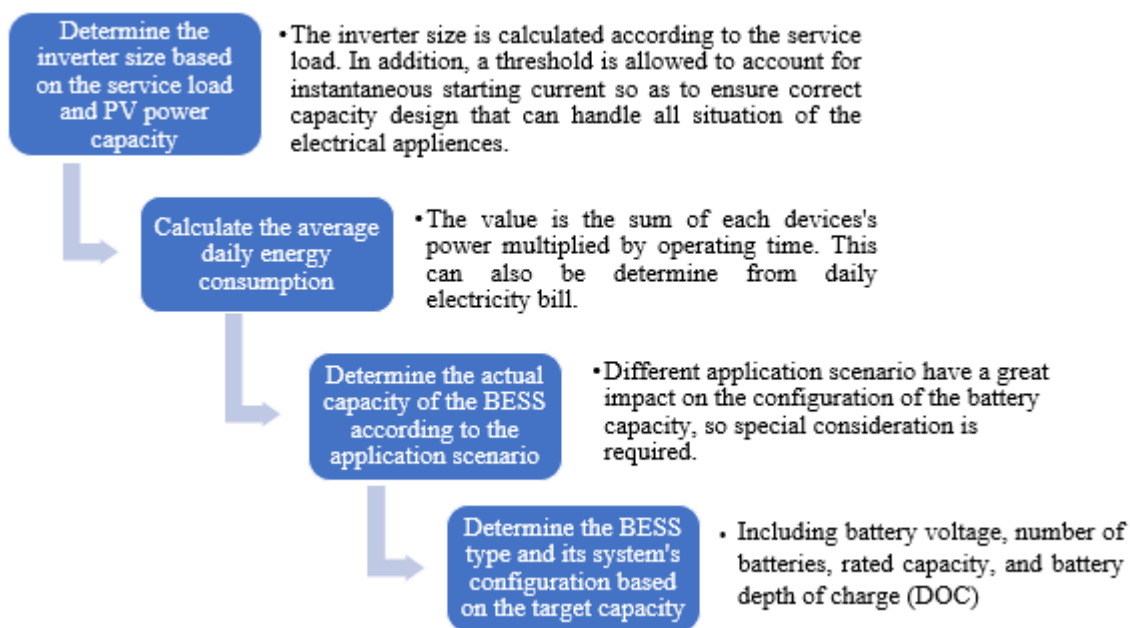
Determine the inverter size based on the service load and PV power capacity

• The inverter size is calculated according to the service load. In addition, a threshold is allowed to account for instantaneous starting current so as to ensure correct capacity design that can handle all situation of the electrical appliences.

Calculate the average daily energy consumption

• The value is the sum of each devices's power multiplied by operating time. This can also be determine from daily electricity bill.

Determine the actual capacity of the BESS according to the application scenario

• Different application scenario have a great impact on the configuration of the battery capacity, so special consideration is required.

Determine the BESS type and its system's configuration based on the target capacity

• Including battery voltage, number of batteries, rated capacity, and battery depth of charge (DOC)